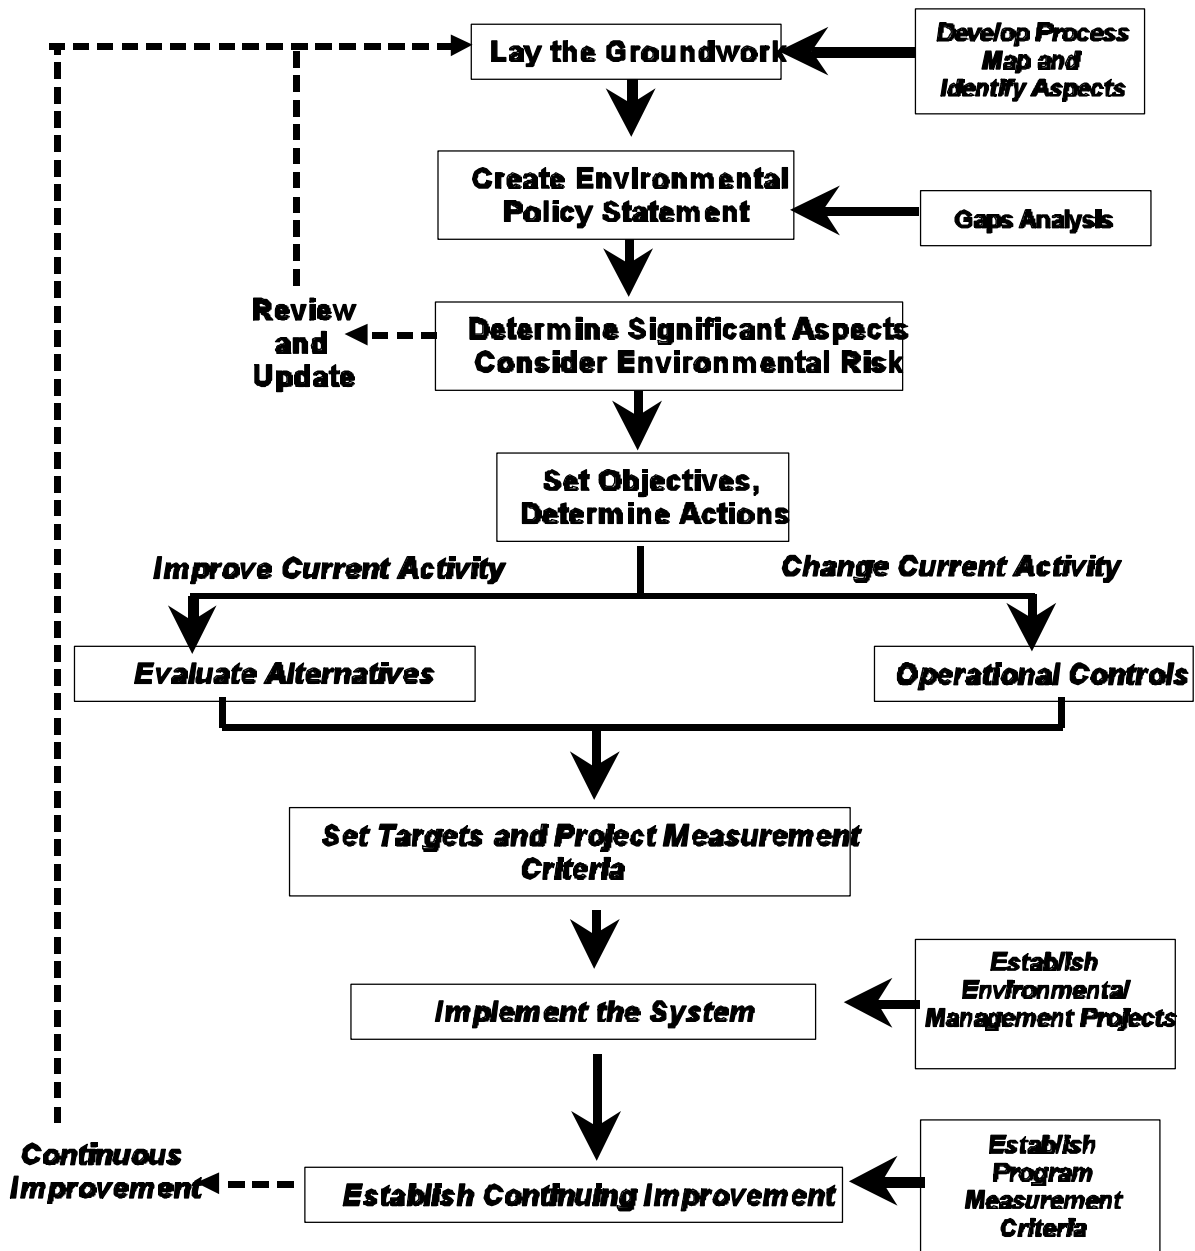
Lay the Groundwork

Develop Process Map and Identify Aspects

Create Environmental Policy Statement

Gaps Analysis

Review and Update

Determine Significant Aspects Consider Environmental Risk

Set Objectives, Determine Actions

Improve Current Activity

Change Current Activity

Evaluate Alternatives

Operational Controls

Set Targets and Project Measurement Criteria

Implement the System

Establish Environmental Management Projects

Continuous Improvement

Establish Continuing Improvement

Establish Program Measurement Criteria